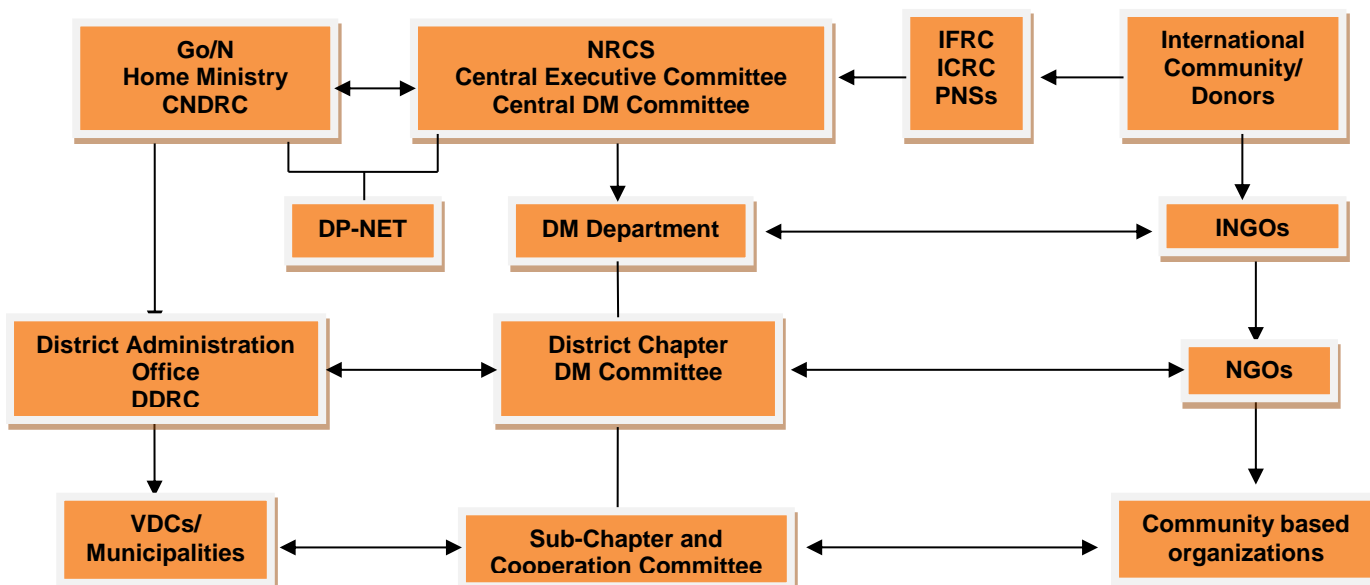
Go/N
Home Ministry
CNDRC

NRCS
Central Executive Committee
Central DM Committee

IFRC
ICRC
PNSs

International Community/ Donors

DP-NET

DM Department

INGOs

District Administration Office
DDRC

District Chapter
DM Committee

NGOs

VDCs/
Municipalities

Sub-Chapter and
Cooperation Committee

Community based organizations